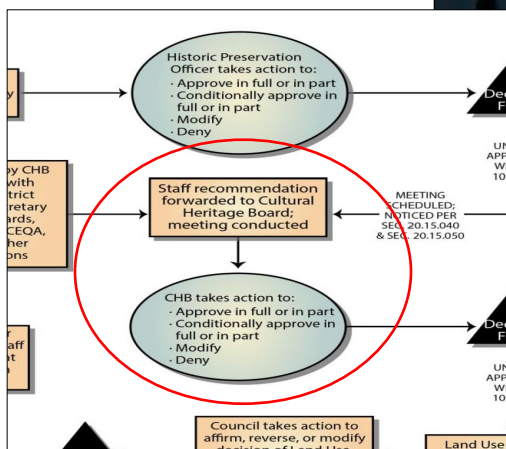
y

Historic Preservation Officer takes action to:
· Approve in full or in part
· Conditionally approve in full or in part
· Modify
· Deny

Dec
F

UN
APP
W
10

by CHB
with
trict
retary
ards,
CEQA,
her
ons

Staff recommendation forwarded to Cultural Heritage Board; meeting conducted

MEETING SCHEDULED; NOTICED PER SEC. 20.15.040 & SEC. 20.15.050

r
aff
nt
n

CHB takes action to:
· Approve in full or in part
· Conditionally approve in full or in part
· Modify
· Deny

Dec
F

UN
APP
W
10

Council takes action to affirm, reverse, or modify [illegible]

Land Use